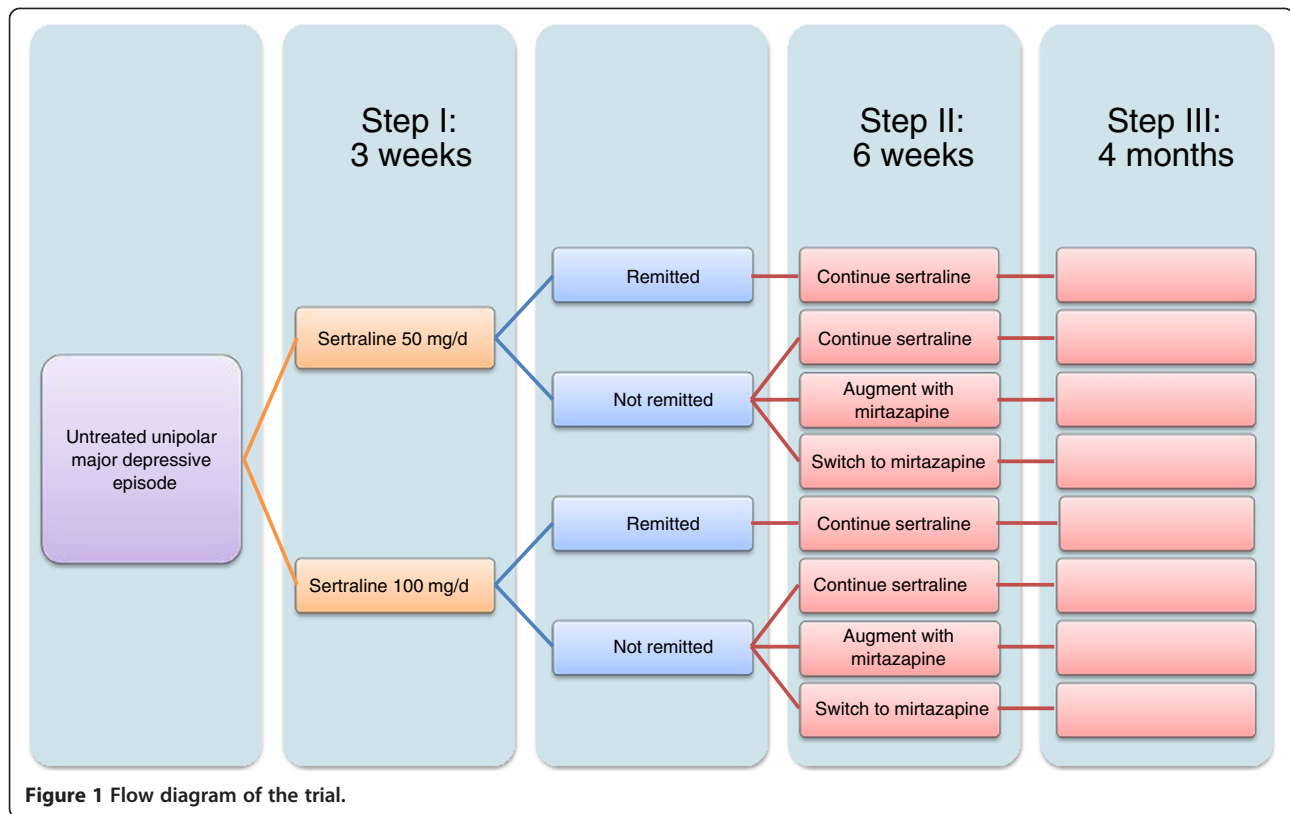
Step I:
3 weeks

Step II:
6 weeks

Step III:
4 months

Untreated unipolar major depressive episode

Sertraline 50 mg/d

Remitted

Continue sertraline

Not remitted

Continue sertraline

Augment with mirtazapine

Switch to mirtazapine

Sertraline 100 mg/d

Remitted

Continue sertraline

Not remitted

Continue sertraline

Augment with mirtazapine

Switch to mirtazapine

**Figure 1** **Flow diagram of the trial.**